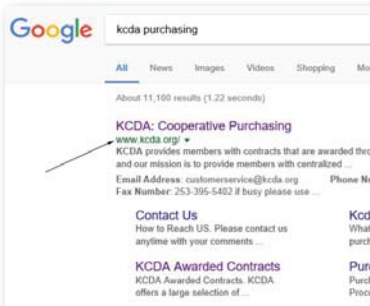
Google kcda purchasing

All News Images Videos Shopping Mo

About 11,100 results (1.22 seconds)

KCDA: Cooperative Purchasing
www.kcda.org/ ▾
KCDA provides members with contracts that are awarded thro and our mission is to provide members with centralized ...
Email Address: customerservice@kcda.org Phone N
Fax Number: 253-395-5402 if busy please use ...

Contact Us
How to Reach US. Please contact us anytime with your comments ...

Kcd
What purc

KCDA Awarded Contracts
KCDA Awarded Contracts. KCDA offers a large selection of ...

Purc
Purc Proc